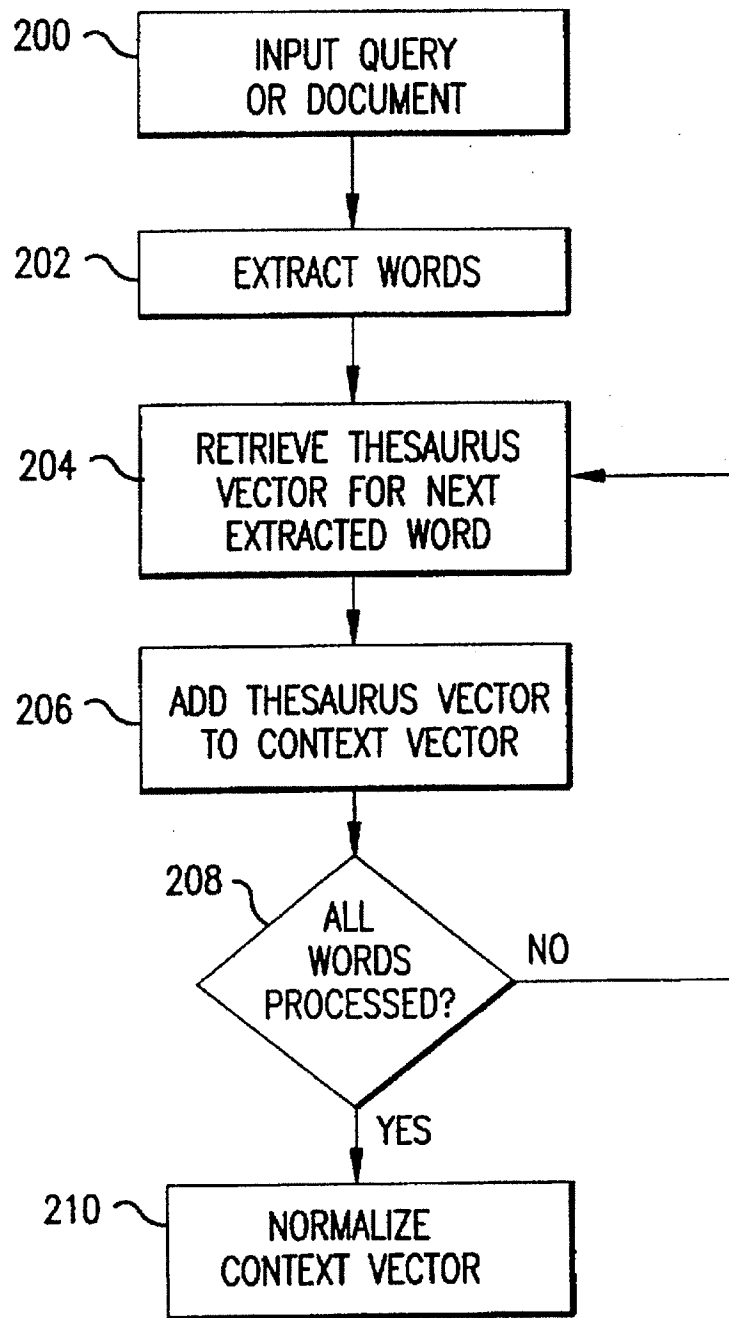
200
INPUT QUERY OR DOCUMENT

202
EXTRACT WORDS

204
RETRIEVE THESAURUS VECTOR FOR NEXT EXTRACTED WORD

206
ADD THESAURUS VECTOR TO CONTEXT VECTOR

208
ALL WORDS PROCESSED?
NO
YES

210
NORMALIZE CONTEXT VECTOR